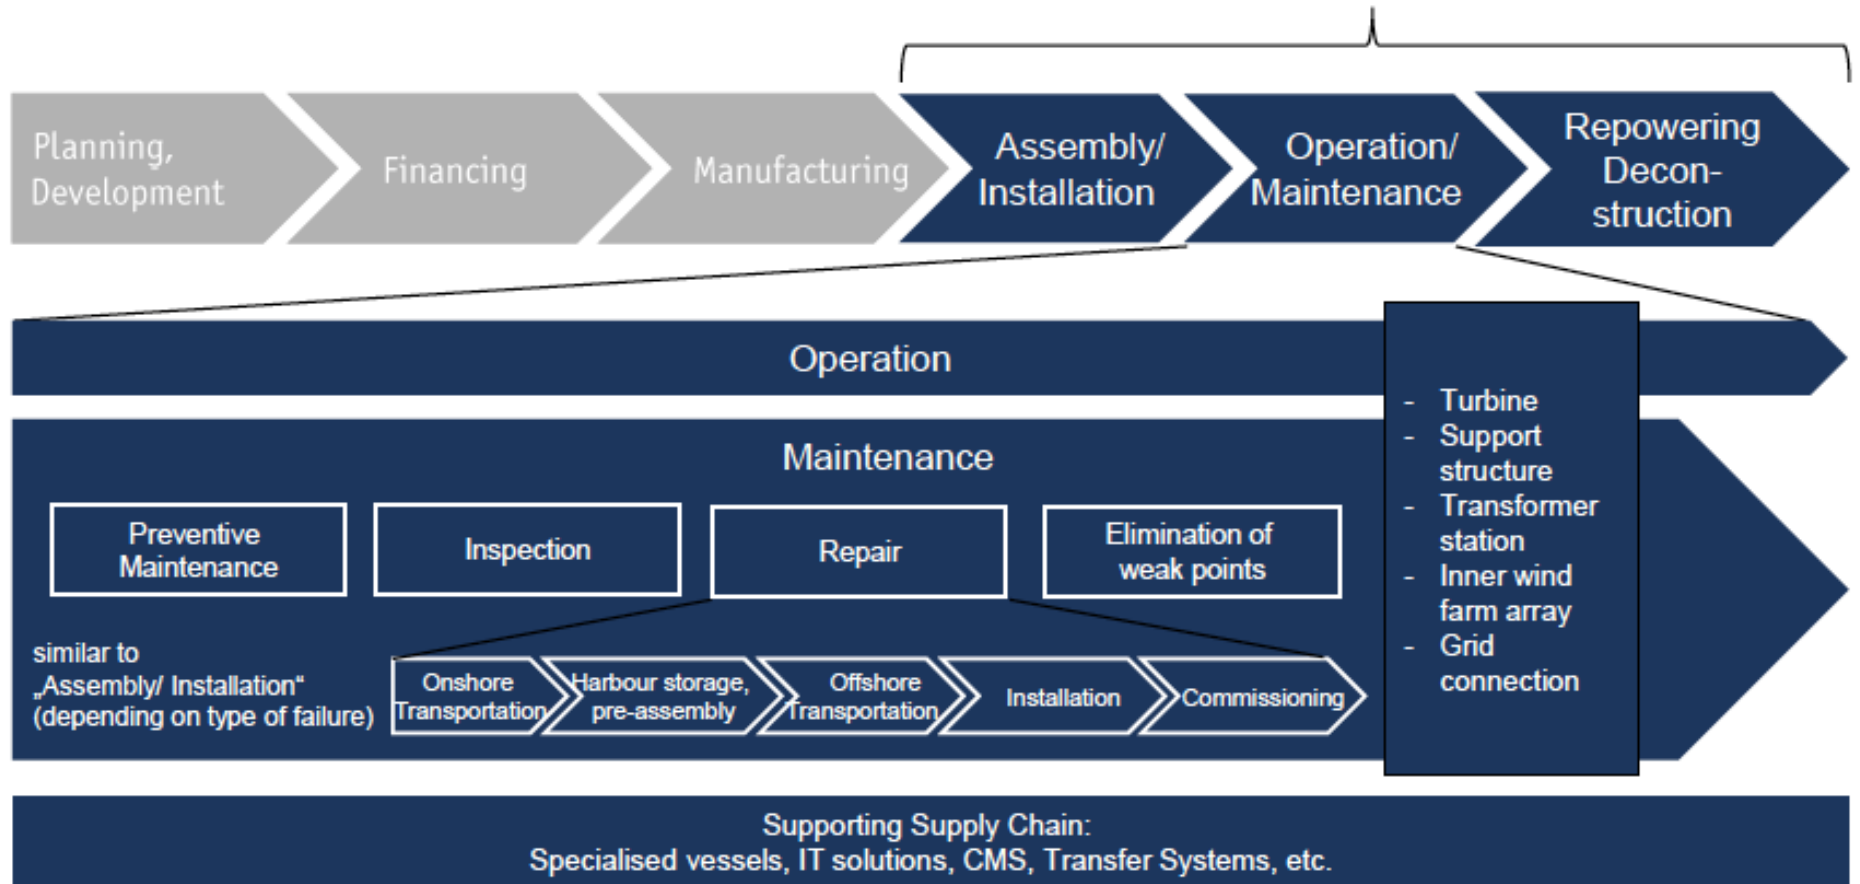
Planning, Development

Financing

Manufacturing

Assembly/ Installation

Operation/ Maintenance

Repowering Decon-struction

Operation

Maintenance

Preventive Maintenance

Inspection

Repair

Elimination of weak points

similar to „Assembly/ Installation“ (depending on type of failure)

Onshore Transportation

Harbour storage, pre-assembly

Offshore Transportation

Installation

Commissioning

- Turbine
- Support structure
- Transformer station
- Inner wind farm array
- Grid connection

Supporting Supply Chain:
Specialised vessels, IT solutions, CMS, Transfer Systems, etc.